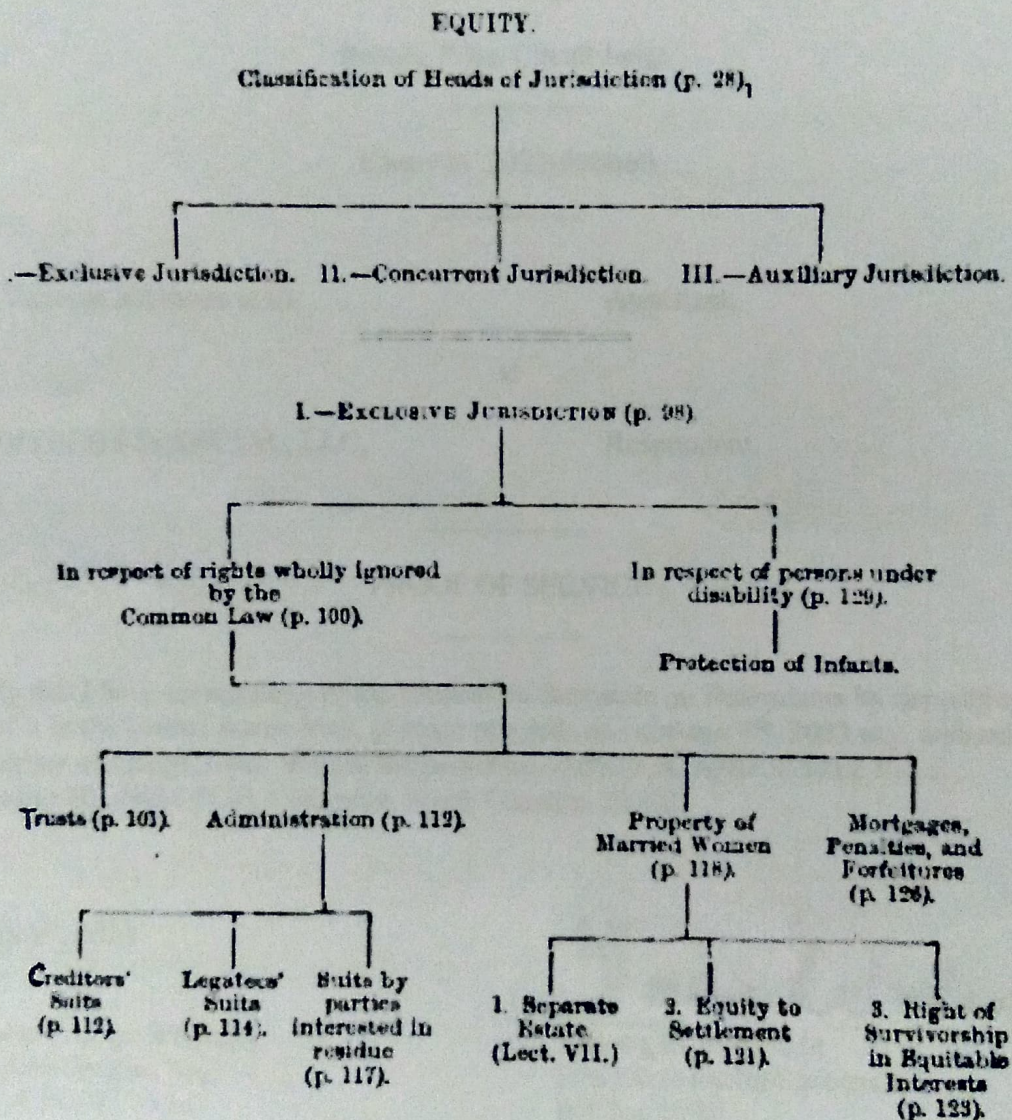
EQUITY.

Classification of Heads of Jurisdiction (p. 28)

.—Exclusive Jurisdiction. II.—Concurrent Jurisdiction. III.—Auxiliary Jurisdiction.

I.—EXCLUSIVE JURISDICTION (p. 98)

In respect of rights wholly ignored by the Common Law (p. 100).

In respect of persons under disability (p. 129).

Protection of Infants.

Trusts (p. 103). Administration (p. 112).

Property of Married Women (p. 118).

Mortgages, Penalties, and Forfeitures (p. 126).

Creditors' Suits (p. 112).

Legatees' Suits (p. 114).

Suits by parties interested in residue (p. 117).

1. Separate Estate (Lect. VII.)

2. Equity to Settlement (p. 121).

3. Right of Survivorship in Equitable Interests (p. 123).